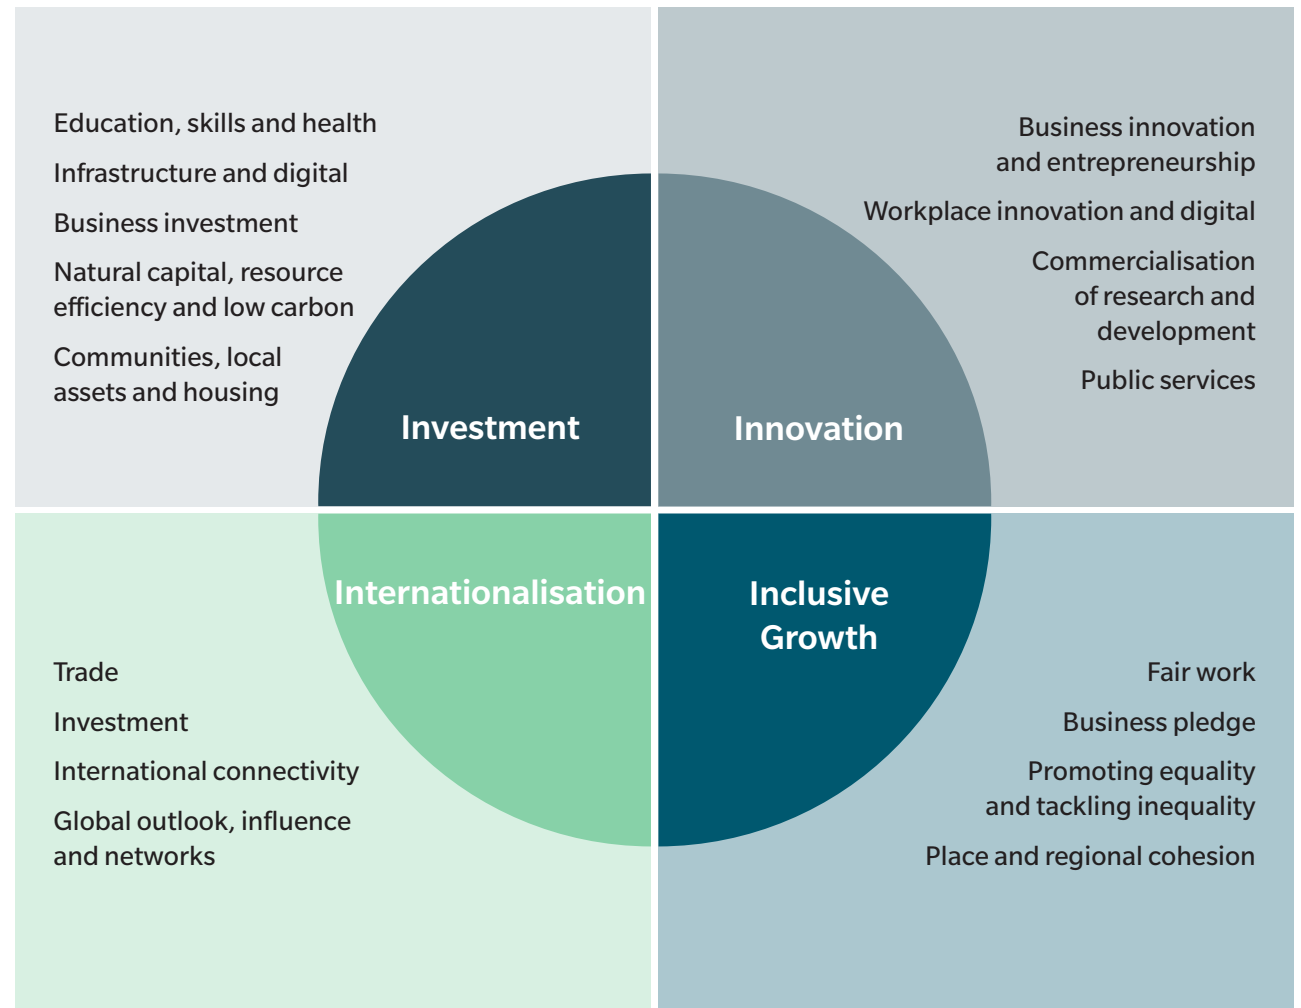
Education, skills and health

Infrastructure and digital

Business investment

Natural capital, resource efficiency and low carbon

Communities, local assets and housing

Investment

Innovation

Business innovation and entrepreneurship

Workplace innovation and digital

Commercialisation of research and development

Public services

Internationalisation

Inclusive Growth

Trade

Investment

International connectivity

Global outlook, influence and networks

Fair work

Business pledge

Promoting equality and tackling inequality

Place and regional cohesion